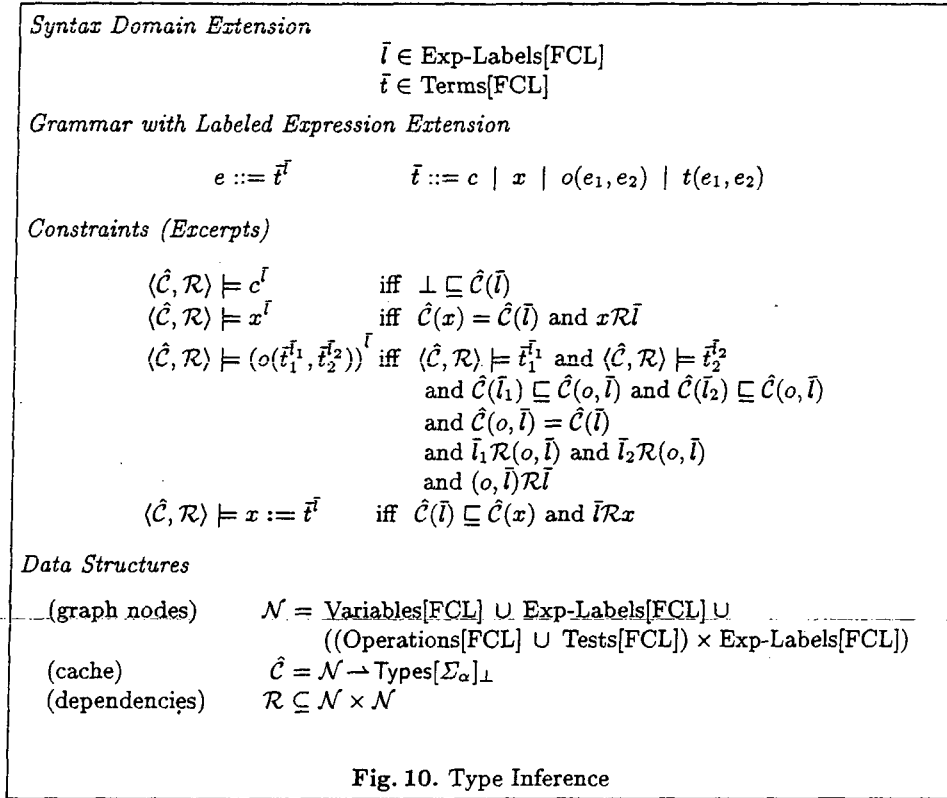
*Syntax Domain Extension*

$\bar{l} \in$ Exp-Labels[FCL]
$\bar{t} \in$ Terms[FCL]

*Grammar with Labeled Expression Extension*

$e ::= \bar{t}^{\bar{l}}$ $\qquad \bar{t} ::= c \mid x \mid o(e_1, e_2) \mid t(e_1, e_2)$

*Constraints (Excerpts)*

$\langle \hat{\mathcal{C}}, \mathcal{R} \rangle \models c^{\bar{l}}$ iff $\bot \sqsubseteq \hat{\mathcal{C}}(\bar{l})$
$\langle \hat{\mathcal{C}}, \mathcal{R} \rangle \models x^{\bar{l}}$ iff $\hat{\mathcal{C}}(x) = \hat{\mathcal{C}}(\bar{l})$ and $x\mathcal{R}\bar{l}$
$\langle \hat{\mathcal{C}}, \mathcal{R} \rangle \models (o(\bar{t}_1^{\bar{l}_1}, \bar{t}_2^{\bar{l}_2}))^{\bar{l}}$ iff $\langle \hat{\mathcal{C}}, \mathcal{R} \rangle \models \bar{t}_1^{\bar{l}_1}$ and $\langle \hat{\mathcal{C}}, \mathcal{R} \rangle \models \bar{t}_2^{\bar{l}_2}$
and $\hat{\mathcal{C}}(\bar{l}_1) \sqsubseteq \hat{\mathcal{C}}(o, \bar{l})$ and $\hat{\mathcal{C}}(\bar{l}_2) \sqsubseteq \hat{\mathcal{C}}(o, \bar{l})$
and $\hat{\mathcal{C}}(o, \bar{l}) = \hat{\mathcal{C}}(\bar{l})$
and $\bar{l}_1\mathcal{R}(o, \bar{l})$ and $\bar{l}_2\mathcal{R}(o, \bar{l})$
and $(o, \bar{l})\mathcal{R}\bar{l}$
$\langle \hat{\mathcal{C}}, \mathcal{R} \rangle \models x := \bar{t}^{\bar{l}}$ iff $\hat{\mathcal{C}}(\bar{l}) \sqsubseteq \hat{\mathcal{C}}(x)$ and $\bar{l}\mathcal{R}x$

*Data Structures*

(graph nodes) $\mathcal{N} =$ Variables[FCL] $\cup$ Exp-Labels[FCL] $\cup$ ((Operations[FCL] $\cup$ Tests[FCL]) $\times$ Exp-Labels[FCL])
(cache) $\hat{\mathcal{C}} = \mathcal{N} \rightharpoonup \text{Types}[\Sigma_\alpha]_\bot$
(dependencies) $\mathcal{R} \subseteq \mathcal{N} \times \mathcal{N}$

**Fig. 10.** Type Inference